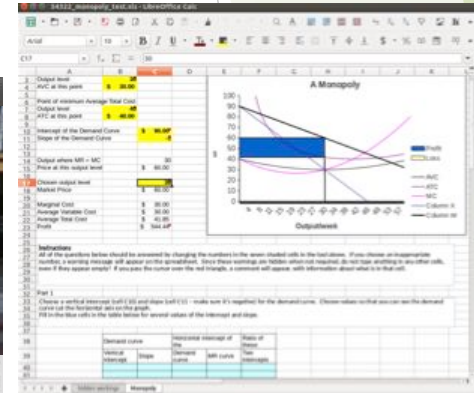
34322_monopoly_test.xlsx - LibreOffice Calc

Arial | 10

C17 | 30

| | A | B | C | D |
|---|---|---|---|---|
| 3 | Output level | 0 | | |
| 4 | AVC at this point | $ 30.00 | | |
| 6 | Point of minimum Average Total Cost | | | |
| 7 | Output level | 40 | | |
| 8 | ATC at this point | $ 40.00 | | |
| 10 | Intercept of the Demand Curve | $ 90.00 | | |
| 11 | Slope of the Demand Curve | -1 | | |
| 14 | Output where MR = MC | | 30 | |
| 15 | Price at this output level | | $ 60.00 | |
| 17 | Chosen output level | 30 | | |
| 18 | Market Price | $ 60.00 | | |
| 20 | Marginal Cost | $ 30.00 | | |
| 21 | Average Variable Cost | $ 30.00 | | |
| 22 | Average Total Cost | $ 40.95 | | |
| 23 | Profit | $ 544.4 | | |

A Monopoly

100, 90, 80, 70, 60, 50, 40, 30, 20, 10, 0

$

Output level

Profit
Loss
AVC
ATC
MC
Column H
Column M

Instructions
All of the questions below should be answered by changing the numbers in the seven shaded cells in the tool above. If you choose an inappropriate number, a warning message will appear on the spreadsheet. Since these warnings are hidden when not required, do not type anything in any other cells, even if they appear empty! If you pass the cursor over the red triangle, a comment will appear, with information about what is in that cell.

Part 1
Choose a vertical intercept (cell C10) and slope (cell C11 - make sure it's negative) for the demand curve. Choose values so that you can see the demand curve cut the horizontal axis on the graph.
Fill in the blue cells in the table below for several values of the intercept and slope.

| Demand curve | | Horizontal intercept of the | | Ratio of these |
|---|---|---|---|---|
| Vertical intercept | Slope | Demand curve | MR curve | Two intercepts |
| | | | | |
| | | | | |

Tables workings | Monopoly